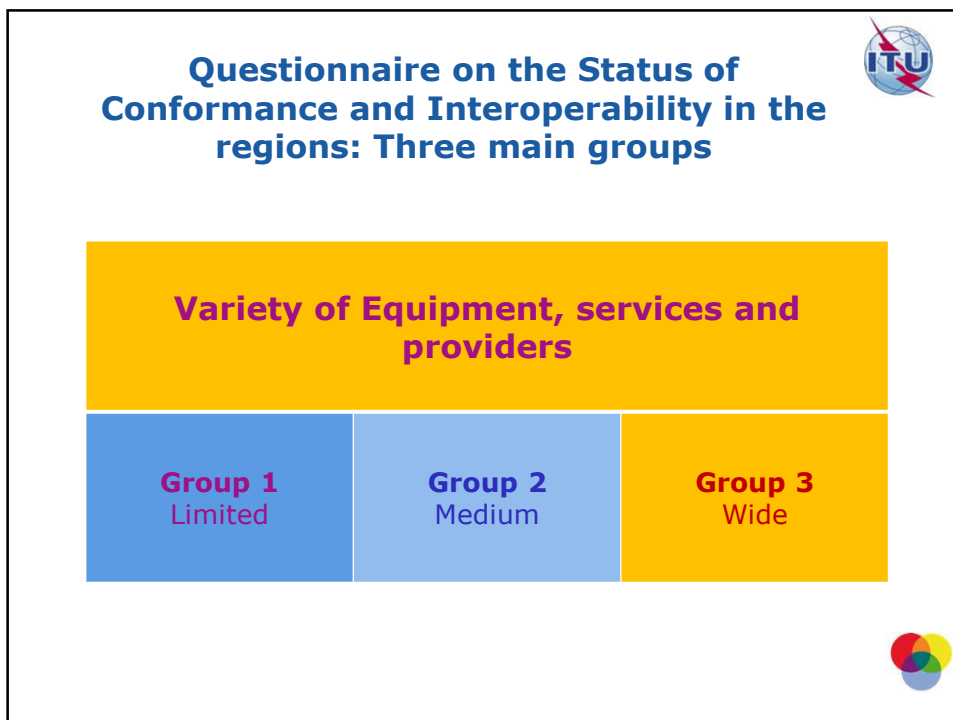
Questionnaire on the Status of Conformance and Interoperability in the regions: Three main groups

ITU

Variety of Equipment, services and providers

| Group 1 Limited | Group 2 Medium | Group 3 Wide |
|---|---|---|